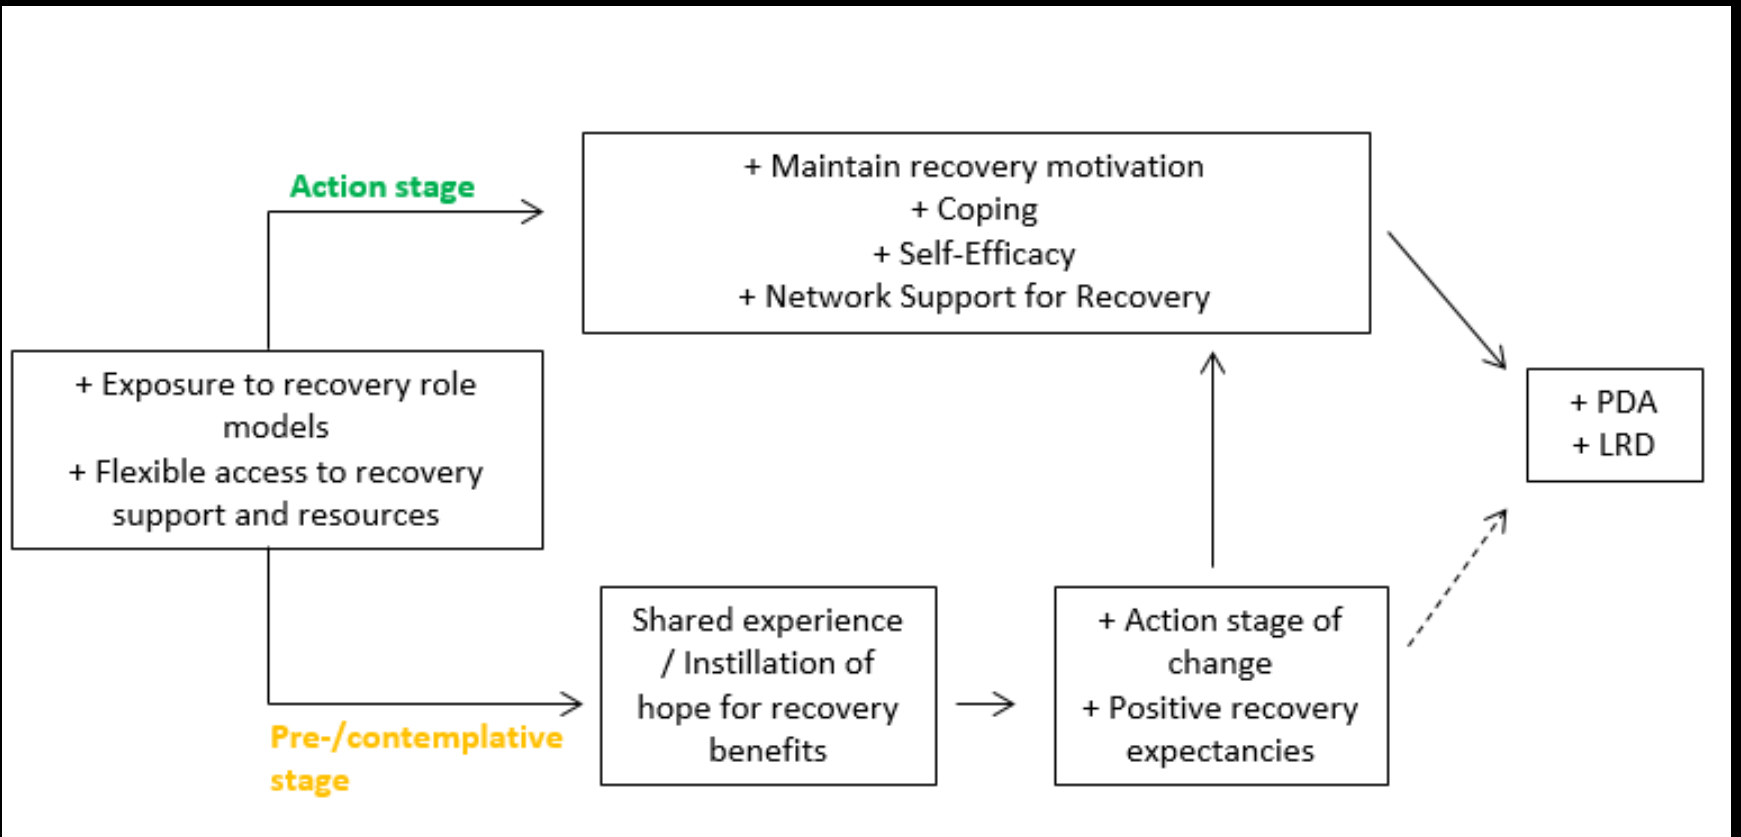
Action stage

+ Maintain recovery motivation
+ Coping
+ Self-Efficacy
+ Network Support for Recovery

+ Exposure to recovery role models
+ Flexible access to recovery support and resources

+ PDA
+ LRD

Shared experience / Instillation of hope for recovery benefits

+ Action stage of change
+ Positive recovery expectancies

Pre-/contemplative stage